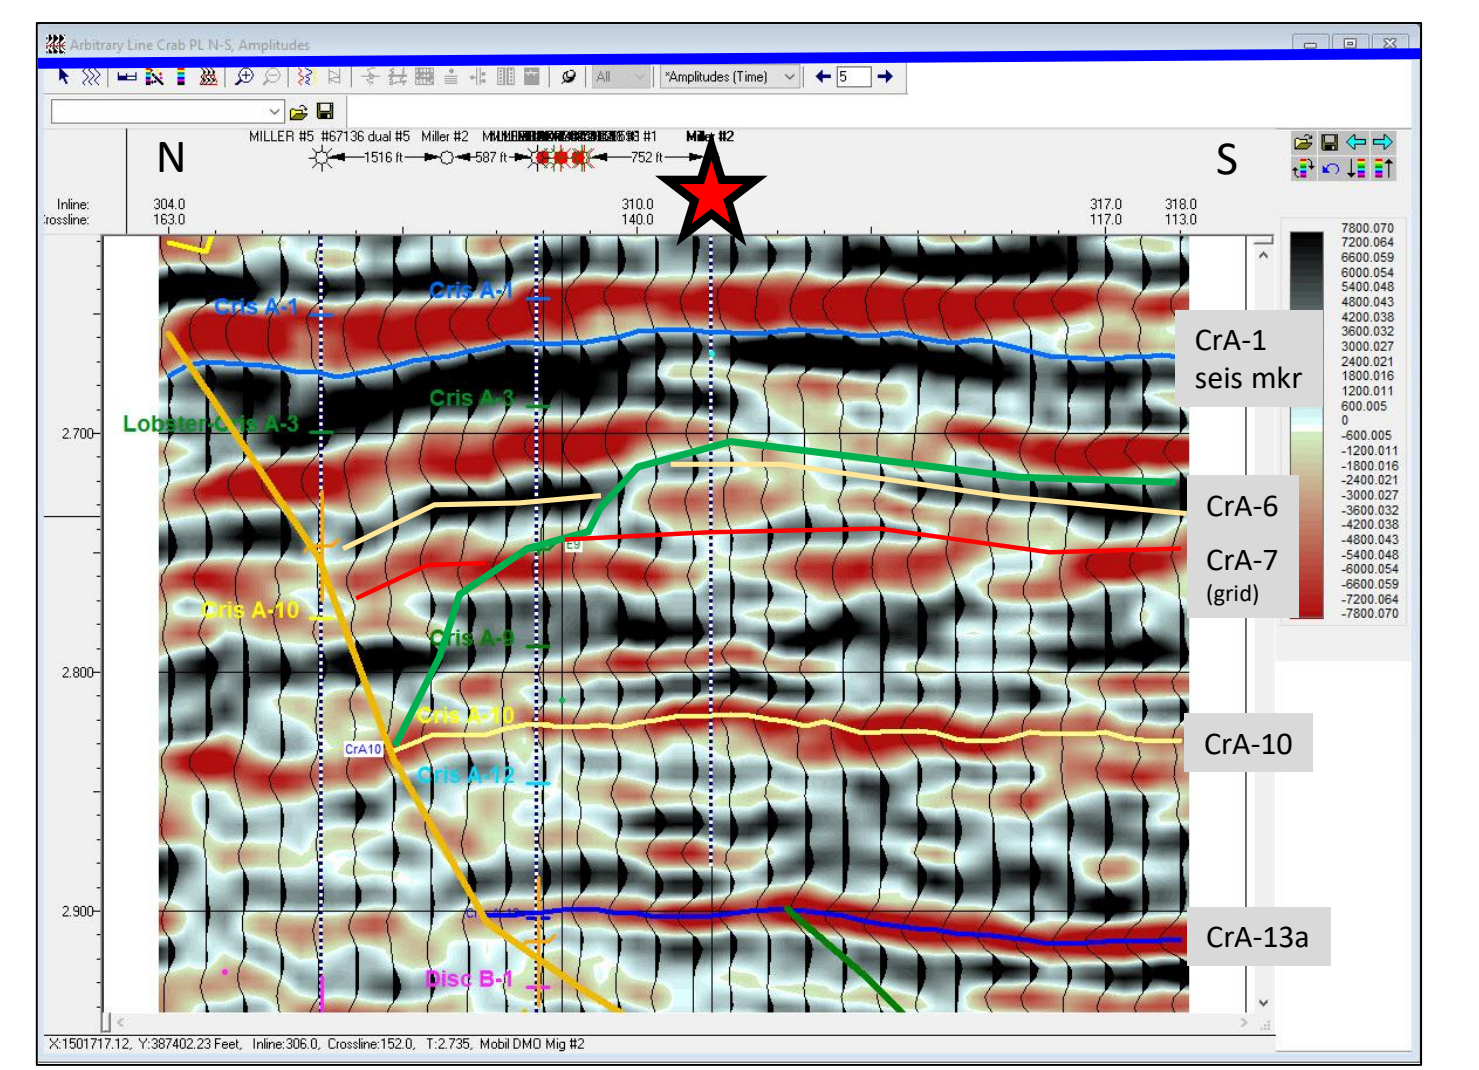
Arbitrary Line Crab PL N-S, Amplitudes

All *Amplitudes (Time) 5

N

MILLER #5 #67136 dual #5 Miller #2 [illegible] #1 Miller #2

1516 ft 587 ft 752 ft

S

Inline: 304.0 310.0 317.0 318.0
Crossline: 163.0 140.0 117.0 113.0

Cris A-1
Cris A-1
Cris A-3
Lobster-Cris A-3
2.700
Cris A-10
Cris A-9
2.800
Cris A-10
CrA10
Cris A-12
2.900
Disc B-1
E9

CrA-1
seis mkr

CrA-6

CrA-7
(grid)

CrA-10

CrA-13a

7800.070
7200.064
6600.059
6000.054
5400.048
4800.043
4200.038
3600.032
3000.027
2400.021
1800.016
1200.011
600.005
0
-600.005
-1200.011
-1800.016
-2400.021
-3000.027
-3600.032
-4200.038
-4800.043
-5400.048
-6000.054
-6600.059
-7200.064
-7800.070

X:1501717.12, Y:387402.23 Feet, Inline:306.0, Crossline:152.0, T:2.735, Mobil DMO Mig #2